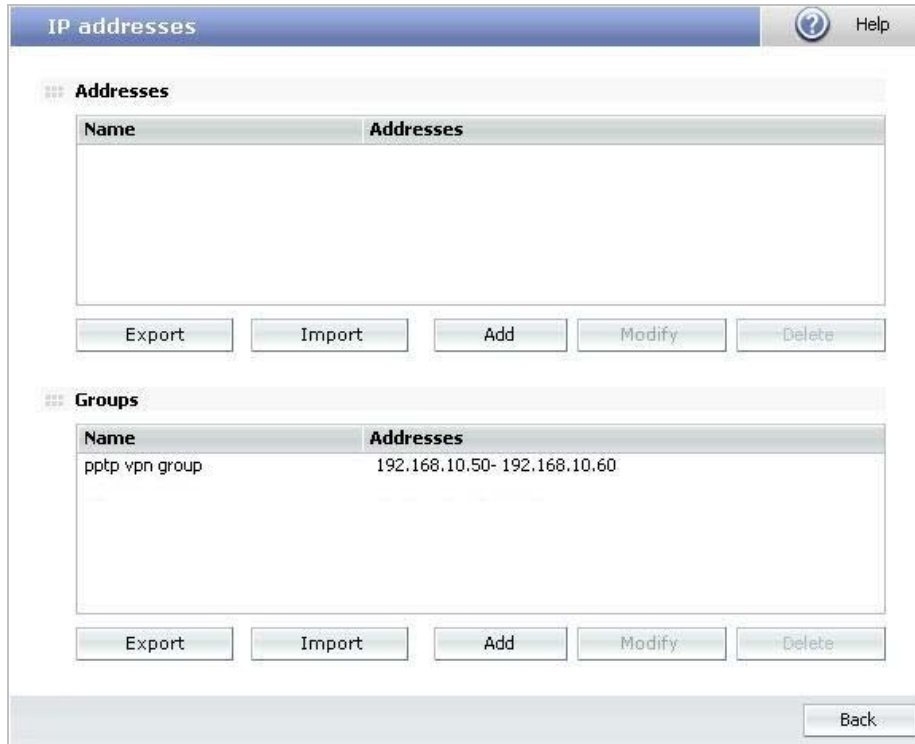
IP addresses

Help

Addresses

| Name | Addresses |
|---|---|

Export Import Add Modify Delete

Groups

| Name | Addresses |
|---|---|
| pptp vpn group | 192.168.10.50- 192.168.10.60 |

Export Import Add Modify Delete

Back